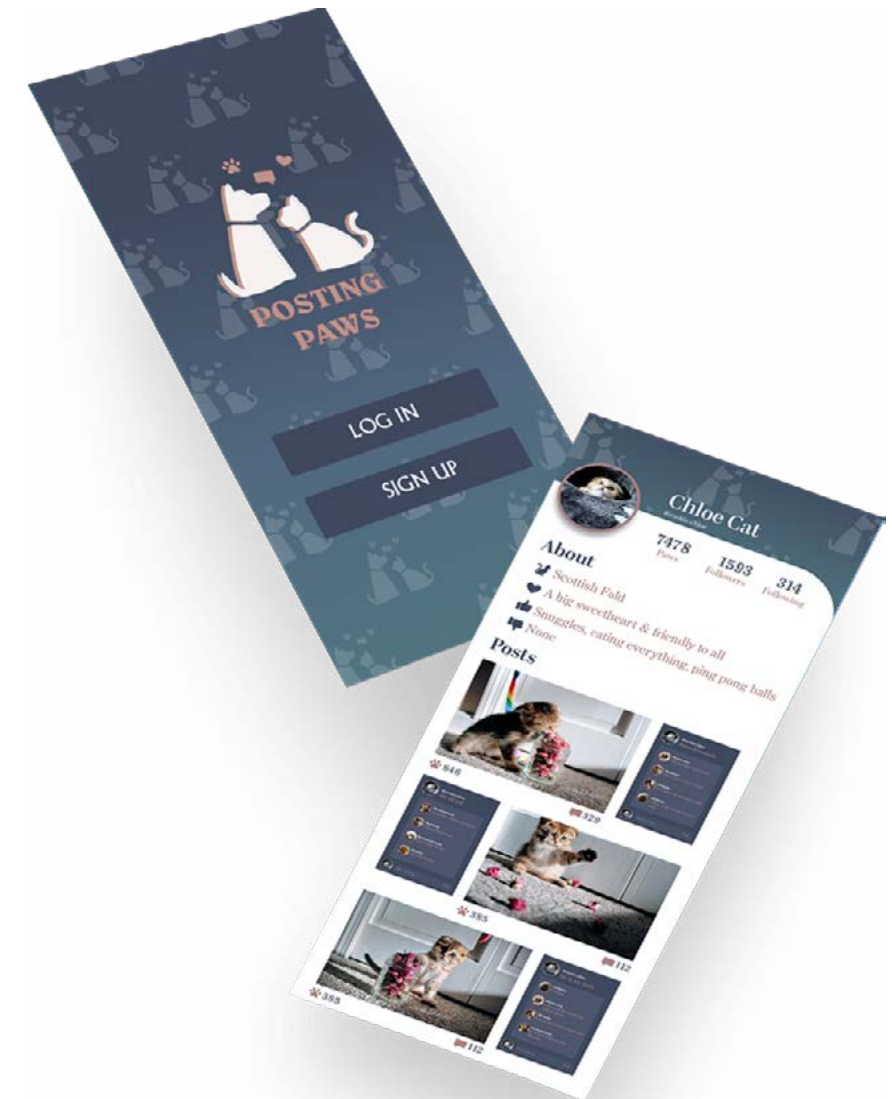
POSTING PAWS

LOG IN

SIGN UP

Chloe Cat

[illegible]

7478
Paws

1593
Followers

314
Following

About

Scottish Fold

A big sweetheart & friendly to all

Snuggles, eating everything, ping pong balls

None

Posts

846

329

385

112

385

112